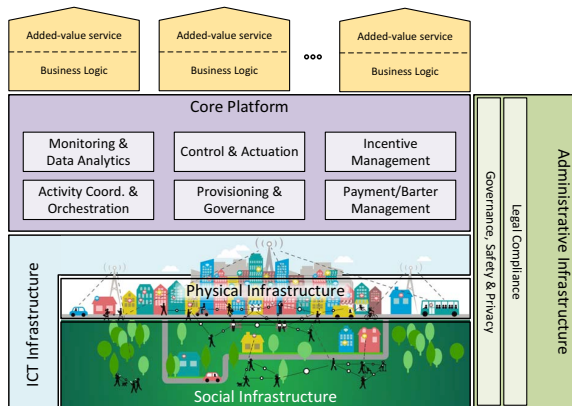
Added-value service
Business Logic

Added-value service
Business Logic

ooo

Added-value service
Business Logic

Core Platform

Monitoring & Data Analytics

Control & Actuation

Incentive Management

Activity Coord. & Orchestration

Provisioning & Governance

Payment/Barter Management

ICT Infrastructure

Physical Infrastructure

Social Infrastructure

Governance, Safety & Privacy

Legal Compliance

Administrative Infrastructure